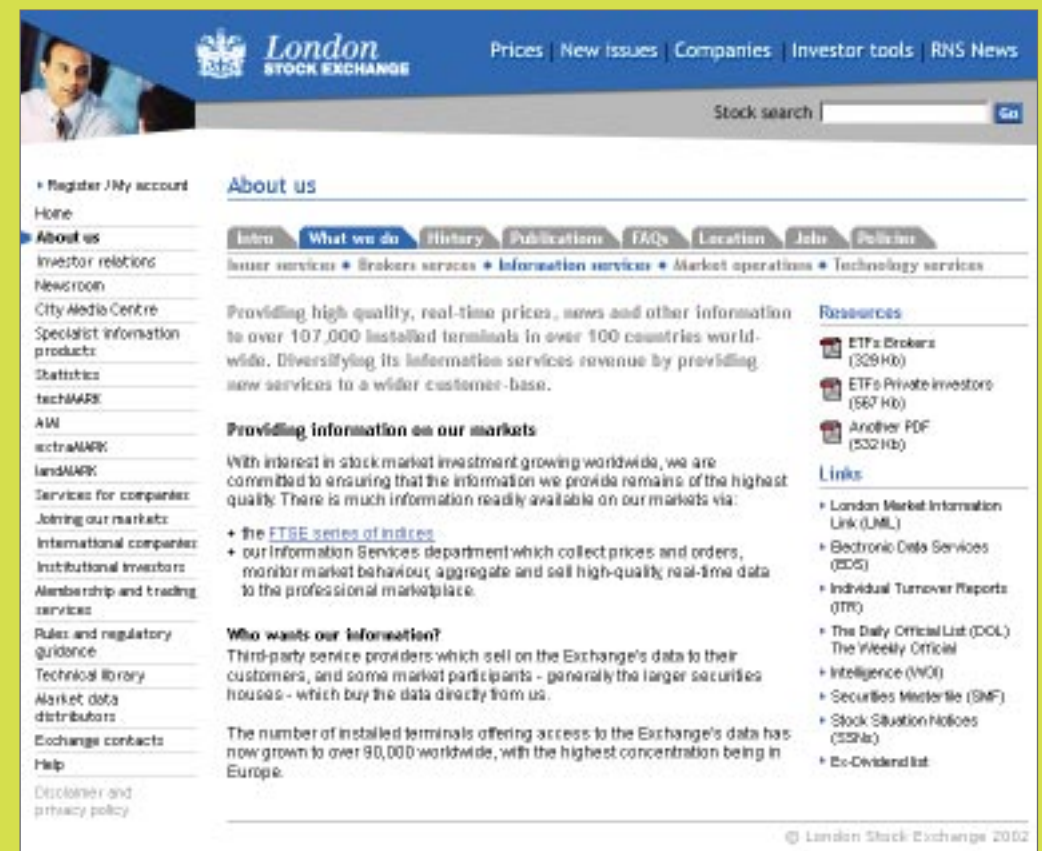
London STOCK EXCHANGE

Prices | New issues | Companies | Investor tools | RNS News

Stock search Go

• Register / My account
Home
About us
Investor relations
Newsroom
City Media Centre
Specialist information products
Statistics
techMARK
AIM
extraMARK
landMARK
Services for companies
Joining our markets
International companies
Institutional investors
Membership and trading services
Rules and regulatory guidance
Technical library
Market data distributors
Exchange contacts
Help
Disclaimer and privacy policy

About us

Intro | What we do | History | Publications | FAQs | Location | Jobs | Policies

Issuer services • Brokers services • Information services • Market operations • Technology services

Providing high quality, real-time prices, news and other information to over 107,000 installed terminals in over 100 countries worldwide. Diversifying its information services revenue by providing new services to a wider customer-base.

Providing information on our markets

With interest in stock market investment growing worldwide, we are committed to ensuring that the information we provide remains of the highest quality. There is much information readily available on our markets via:

• the FTSE series of indices
• our Information Services department which collect prices and orders, monitor market behaviour, aggregate and sell high-quality, real-time data to the professional marketplace.

Who wants our information?
Third-party service providers which sell on the Exchange's data to their customers, and some market participants - generally the larger securities houses - which buy the data directly from us.

The number of installed terminals offering access to the Exchange's data has now grown to over 90,000 worldwide, with the highest concentration being in Europe.

Resources
ETFs Brokers (329 Kb)
ETFs Private investors (567 Kb)
Another PDF (532 Kb)

Links
• London Market Information Link (LMIL)
• Electronic Data Services (EDS)
• Individual Turnover Reports (ITR)
• The Daily Official List (DOL) The Weekly Official
• Intelligence (WOI)
• Securities Masterfile (SMF)
• Stock Situation Notices (SSNs)
• Ex-Dividend list

© London Stock Exchange 2002